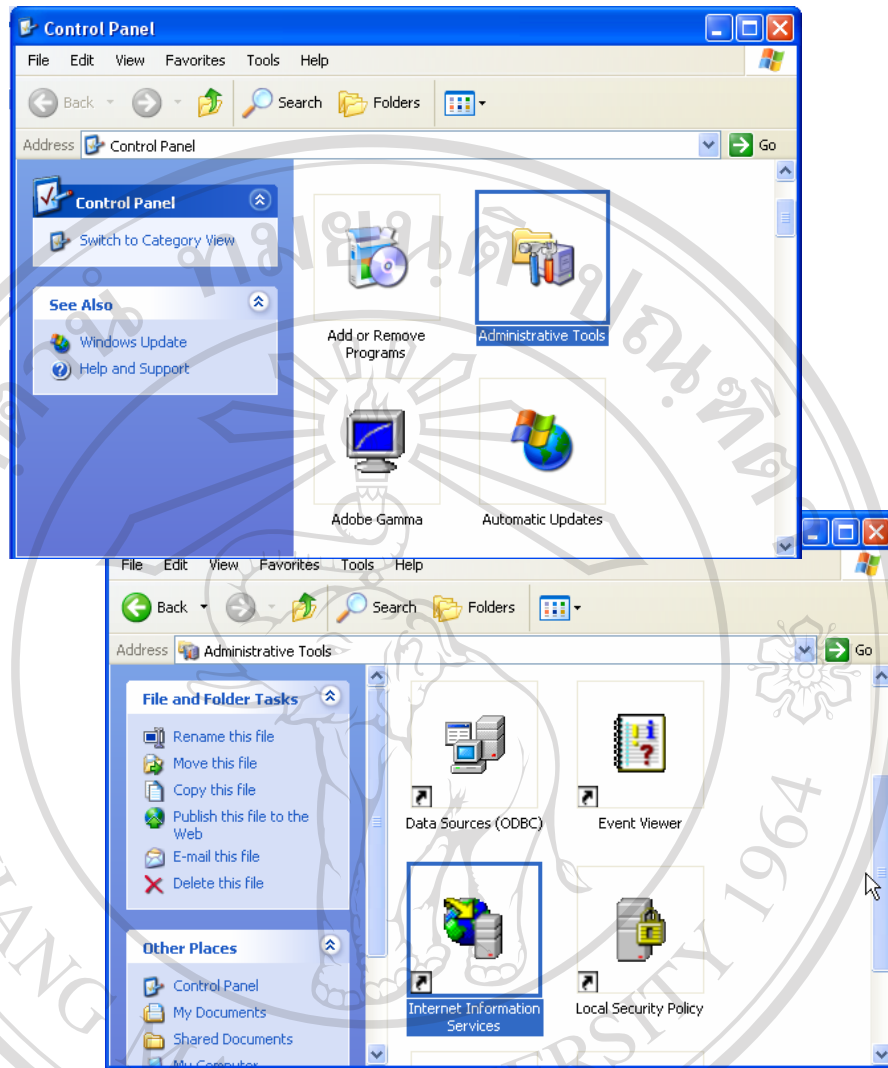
Control Panel

File Edit View Favorites Tools Help

Back Search Folders

Address Control Panel Go

Control Panel

Switch to Category View

See Also

Windows Update

Help and Support

Add or Remove Programs

Administrative Tools

Adobe Gamma

Automatic Updates

File Edit View Favorites Tools Help

Back Search Folders

Address Administrative Tools Go

File and Folder Tasks

Rename this file

Move this file

Copy this file

Publish this file to the Web

E-mail this file

Delete this file

Other Places

Control Panel

My Documents

Shared Documents

Data Sources (ODBC)

Event Viewer

Internet Information Services

Local Security Policy

1964

UNIVERSITY